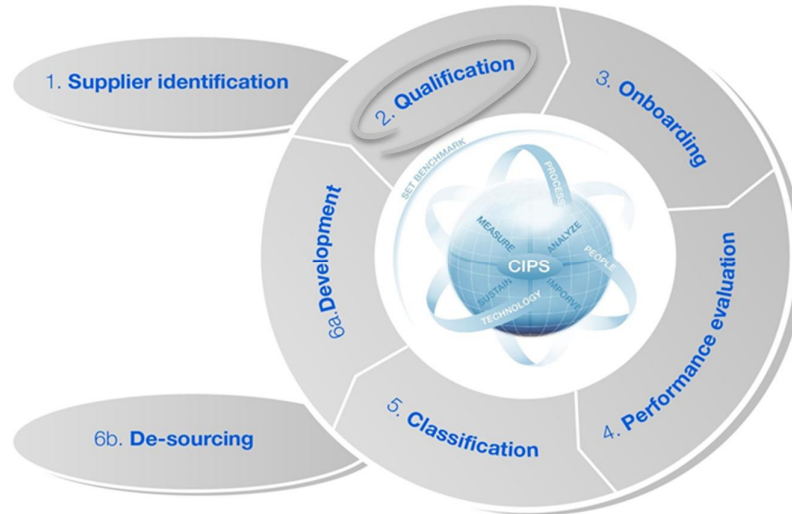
1. Supplier identification

2. Qualification

3. Onboarding

4. Performance evaluation

5. Classification

6a. Development

6b. De-sourcing

SET BENCHMARK
PROCESS
MEASURE
ANALYZE
PEOPLE
CIPS
SUSTAIN
IMPROVE
TECHNOLOGY